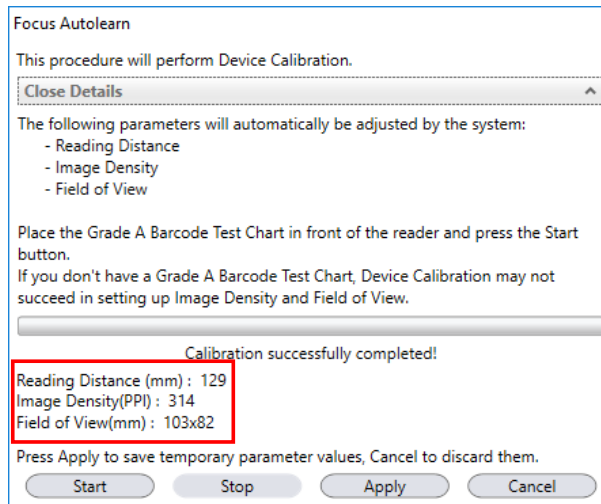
Focus Autolearn

This procedure will perform Device Calibration.

Close Details

The following parameters will automatically be adjusted by the system:
- Reading Distance
- Image Density
- Field of View

Place the Grade A Barcode Test Chart in front of the reader and press the Start button.
If you don't have a Grade A Barcode Test Chart, Device Calibration may not succeed in setting up Image Density and Field of View.

Calibration successfully completed!

Reading Distance (mm) : 129
Image Density(PPI) : 314
Field of View(mm) : 103x82

Press Apply to save temporary parameter values, Cancel to discard them.

Start Stop Apply Cancel